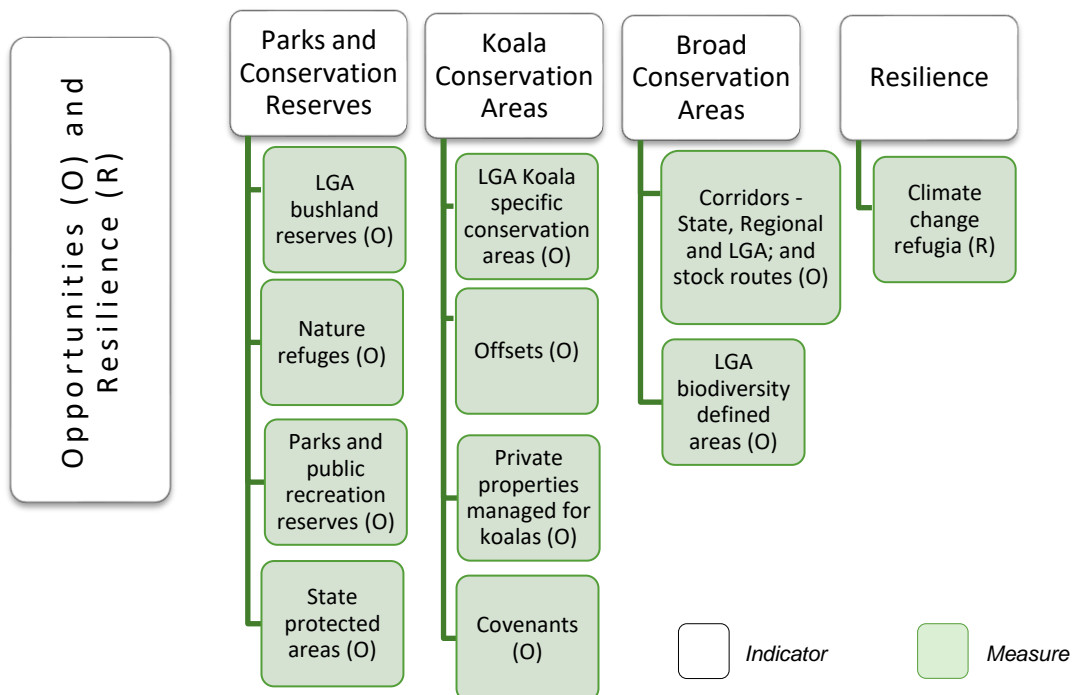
Opportunities (O) and Resilience (R)

Parks and Conservation Reserves

LGA bushland reserves (O)

Nature refuges (O)

Parks and public recreation reserves (O)

State protected areas (O)

Koala Conservation Areas

LGA Koala specific conservation areas (O)

Offsets (O)

Private properties managed for koalas (O)

Covenants (O)

Broad Conservation Areas

Corridors - State, Regional and LGA; and stock routes (O)

LGA biodiversity defined areas (O)

Resilience

Climate change refugia (R)

Indicator

Measure